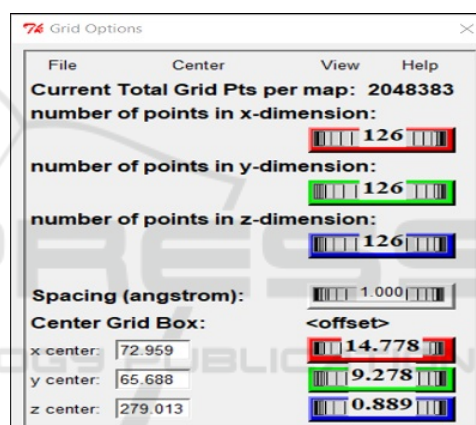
Grid Options

File Center View Help

Current Total Grid Pts per map: 2048383

number of points in x-dimension:

126

number of points in y-dimension:

126

number of points in z-dimension:

126

Spacing (angstrom): 1.000

Center Grid Box: <offset>

x center: 72.959 14.778

y center: 65.688 9.278

z center: 279.013 0.889